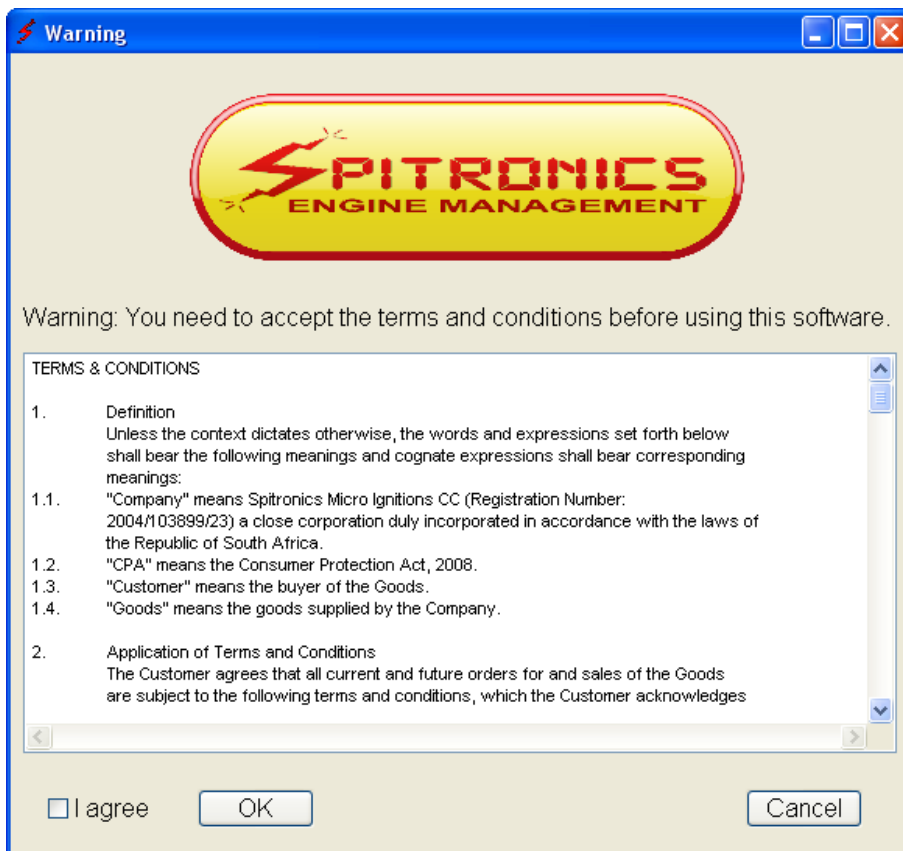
Warning

SPITRONICS
ENGINE MANAGEMENT

Warning: You need to accept the terms and conditions before using this software.

TERMS & CONDITIONS

1. Definition
Unless the context dictates otherwise, the words and expressions set forth below shall bear the following meanings and cognate expressions shall bear corresponding meanings:
1.1. "Company" means Spitronics Micro Ignitions CC (Registration Number: 2004/103899/23) a close corporation duly incorporated in accordance with the laws of the Republic of South Africa.
1.2. "CPA" means the Consumer Protection Act, 2008.
1.3. "Customer" means the buyer of the Goods.
1.4. "Goods" means the goods supplied by the Company.

2. Application of Terms and Conditions
The Customer agrees that all current and future orders for and sales of the Goods are subject to the following terms and conditions, which the Customer acknowledges

I agree OK Cancel